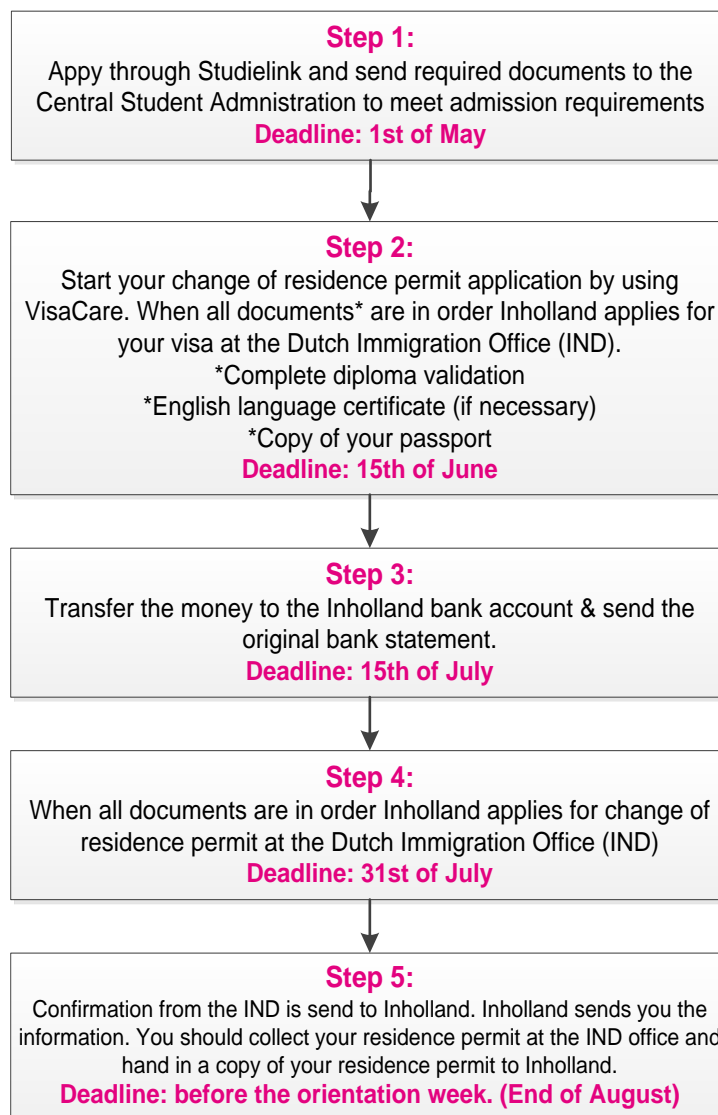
Step 1:
Appy through Studielink and send required documents to the Central Student Admnistration to meet admission requirements
Deadline: 1st of May

Step 2:
Start your change of residence permit application by using VisaCare. When all documents* are in order Inholland applies for your visa at the Dutch Immigration Office (IND).
*Complete diploma validation
*English language certificate (if necessary)
*Copy of your passport
Deadline: 15th of June

Step 3:
Transfer the money to the Inholland bank account & send the original bank statement.
Deadline: 15th of July

Step 4:
When all documents are in order Inholland applies for change of residence permit at the Dutch Immigration Office (IND)
Deadline: 31st of July

Step 5:
Confirmation from the IND is send to Inholland. Inholland sends you the information. You should collect your residence permit at the IND office and hand in a copy of your residence permit to Inholland.
Deadline: before the orientation week. (End of August)